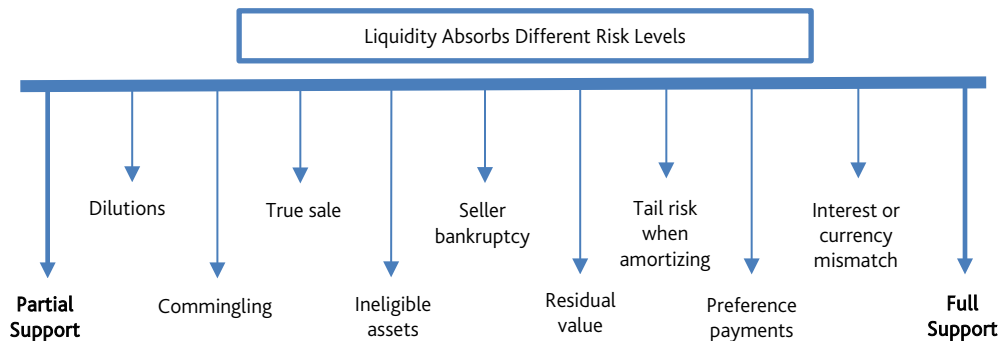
Liquidity Absorbs Different Risk Levels

Partial Support

Dilutions

Commingling

True sale

Ineligible assets

Seller bankruptcy

Residual value

Tail risk when amortizing

Preference payments

Interest or currency mismatch

Full Support